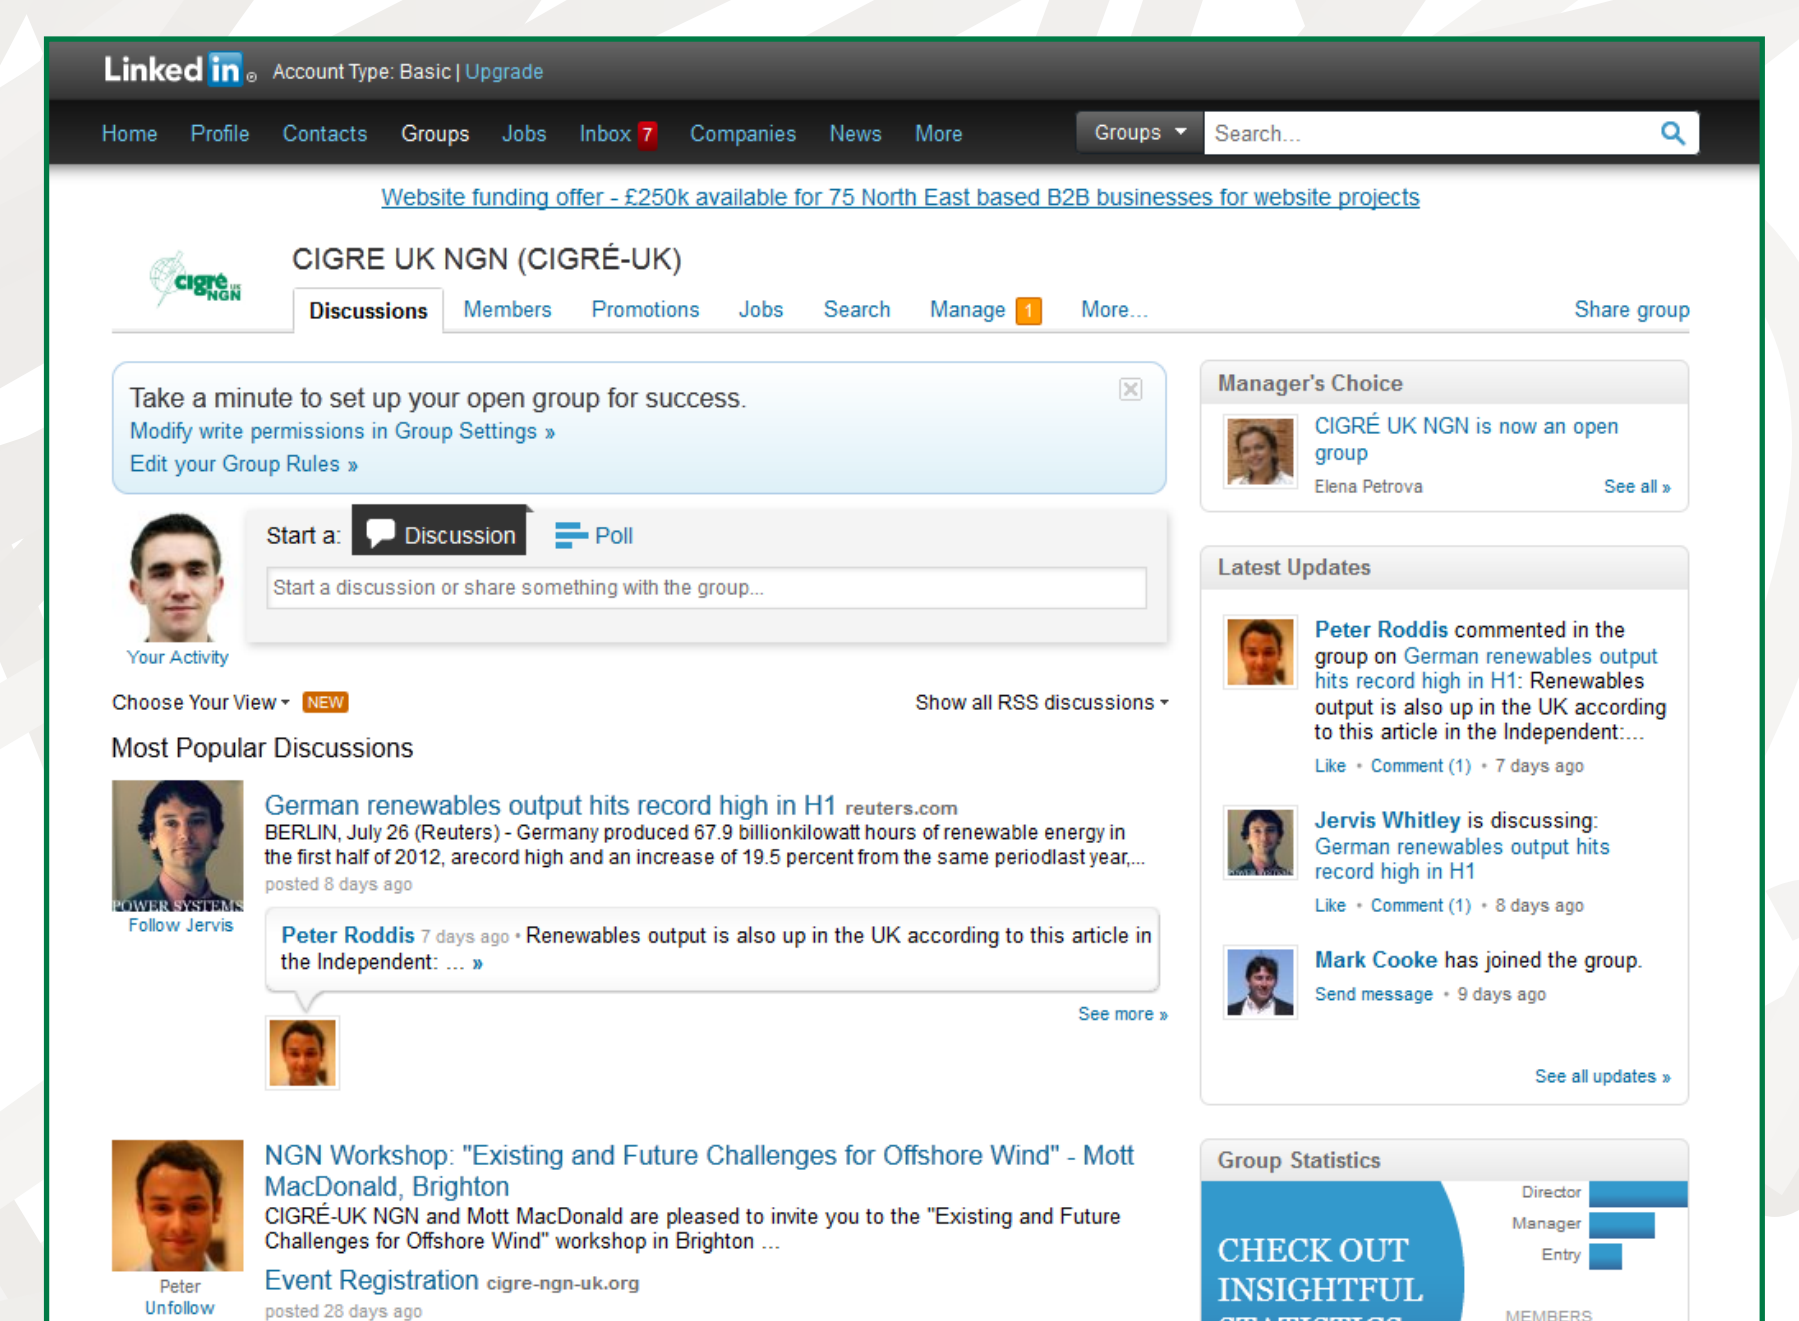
Linked in. Account Type: Basic | Upgrade

Home Profile Contacts Groups Jobs Inbox 7 Companies News More Groups Search...

Website funding offer - £250k available for 75 North East based B2B businesses for website projects

cigré UK NGN

CIGRE UK NGN (CIGRÉ-UK)

Discussions Members Promotions Jobs Search Manage 1 More... Share group

Take a minute to set up your open group for success.
Modify write permissions in Group Settings »
Edit your Group Rules »

Start a: Discussion Poll

Start a discussion or share something with the group...

Your Activity

Choose Your View NEW Show all RSS discussions

Most Popular Discussions

German renewables output hits record high in H1 reuters.com
BERLIN, July 26 (Reuters) - Germany produced 67.9 billionkilowatt hours of renewable energy in the first half of 2012, arecord high and an increase of 19.5 percent from the same periodlast year,...
posted 8 days ago

POWER SYSTEMS
Follow Jervis

Peter Roddis 7 days ago • Renewables output is also up in the UK according to this article in the Independent: ... »

See more »

NGN Workshop: "Existing and Future Challenges for Offshore Wind" - Mott MacDonald, Brighton
CIGRÉ-UK NGN and Mott MacDonald are pleased to invite you to the "Existing and Future Challenges for Offshore Wind" workshop in Brighton ...
Event Registration cigre-ngn-uk.org
posted 28 days ago

Peter
Unfollow

Manager's Choice
CIGRÉ UK NGN is now an open group
Elena Petrova See all »

Latest Updates
Peter Roddis commented in the group on German renewables output hits record high in H1: Renewables output is also up in the UK according to this article in the Independent:...
Like • Comment (1) • 7 days ago

Jervis Whitley is discussing: German renewables output hits record high in H1
Like • Comment (1) • 8 days ago

Mark Cooke has joined the group.
Send message • 9 days ago

See all updates »

Group Statistics
CHECK OUT INSIGHTFUL
Director
Manager
Entry
MEMBERS